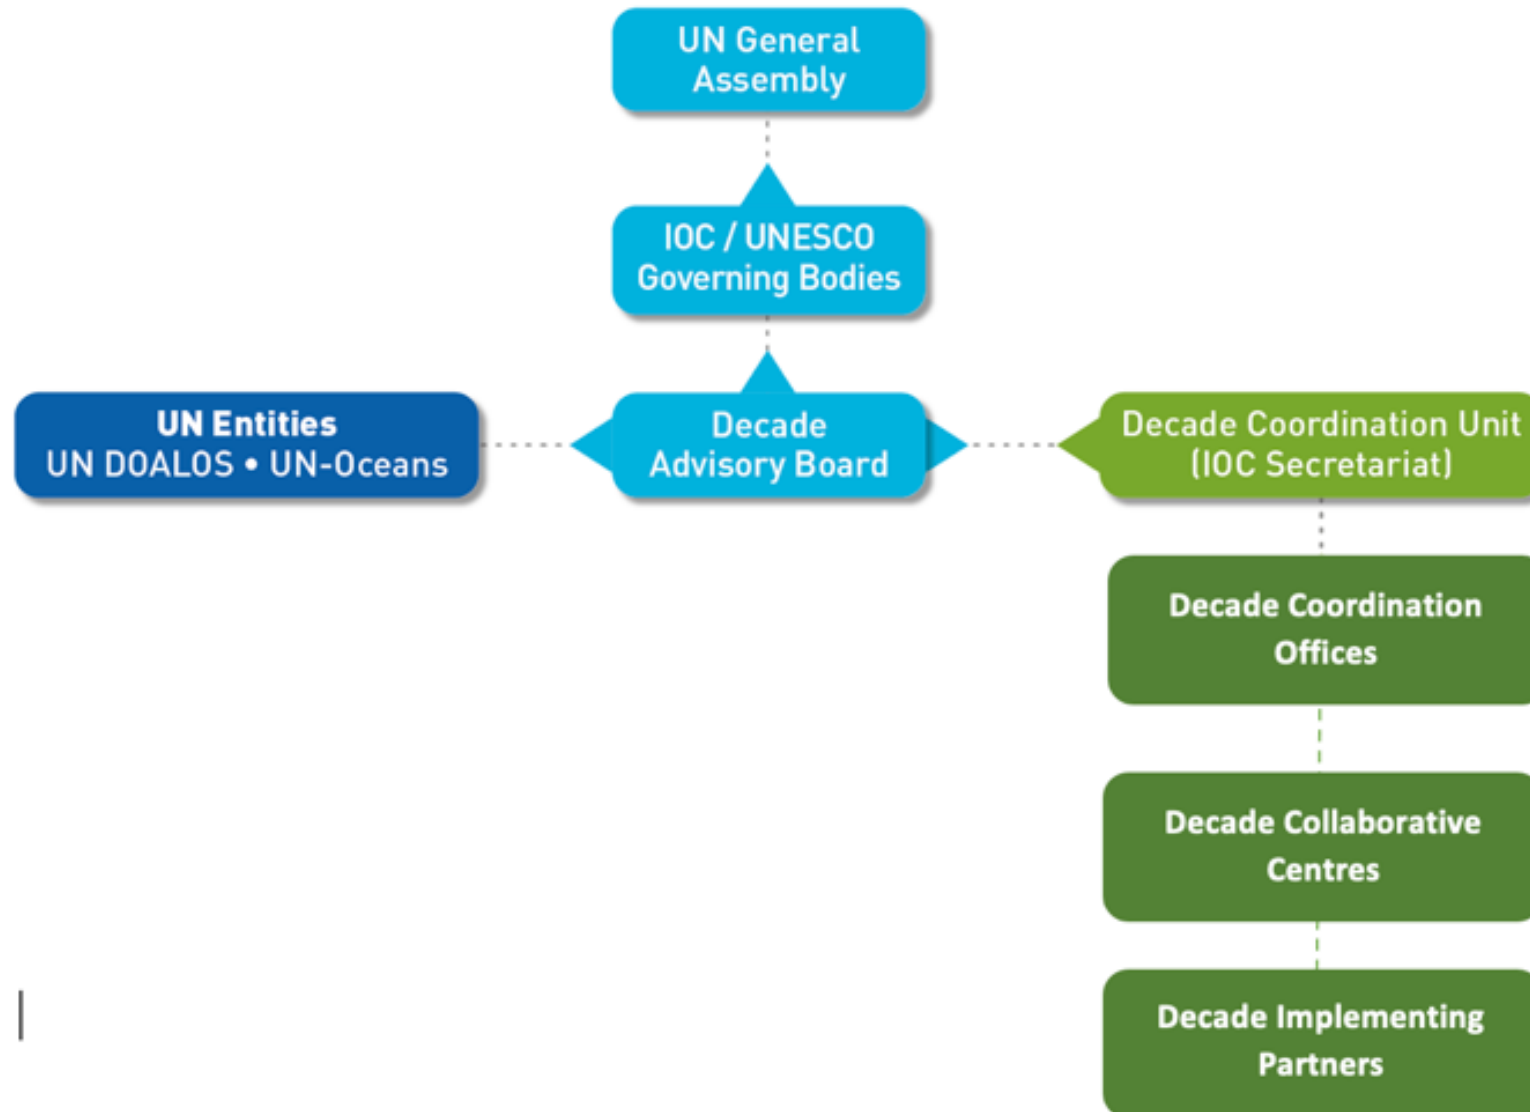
UN General Assembly

IOC / UNESCO Governing Bodies

UN Entities
UN DOALOS • UN-Oceans

Decade Advisory Board

Decade Coordination Unit (IOC Secretariat)

Decade Coordination Offices

Decade Collaborative Centres

Decade Implementing Partners